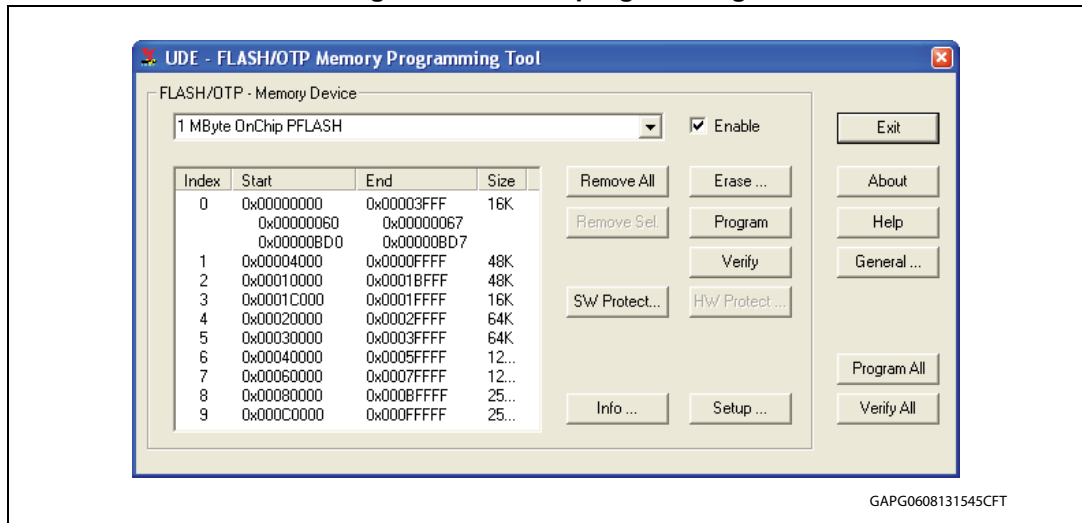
UDE - FLASH/OTP Memory Programming Tool

FLASH/OTP - Memory Device

1 MByte OnChip PFLASH

Enable

Exit

| Index | Start | End | Size |
|---|---|---|---|
| 0 | 0x00000000 | 0x00003FFF | 16K |
| | 0x00000060 | 0x00000067 | |
| | 0x00000BD0 | 0x00000BD7 | |
| 1 | 0x00004000 | 0x0000FFFF | 48K |
| 2 | 0x00010000 | 0x0001BFFF | 48K |
| 3 | 0x0001C000 | 0x0001FFFF | 16K |
| 4 | 0x00020000 | 0x0002FFFF | 64K |
| 5 | 0x00030000 | 0x0003FFFF | 64K |
| 6 | 0x00040000 | 0x0005FFFF | 12... |
| 7 | 0x00060000 | 0x0007FFFF | 12... |
| 8 | 0x00080000 | 0x000BFFFF | 25... |
| 9 | 0x000C0000 | 0x000FFFFF | 25... |

Remove All
Remove Sel.
SW Protect...
Info ...

Erase ...
Program
Verify
HW Protect ...
Setup ...

About
Help
General ...
Program All
Verify All

GAPG0608131545CFT